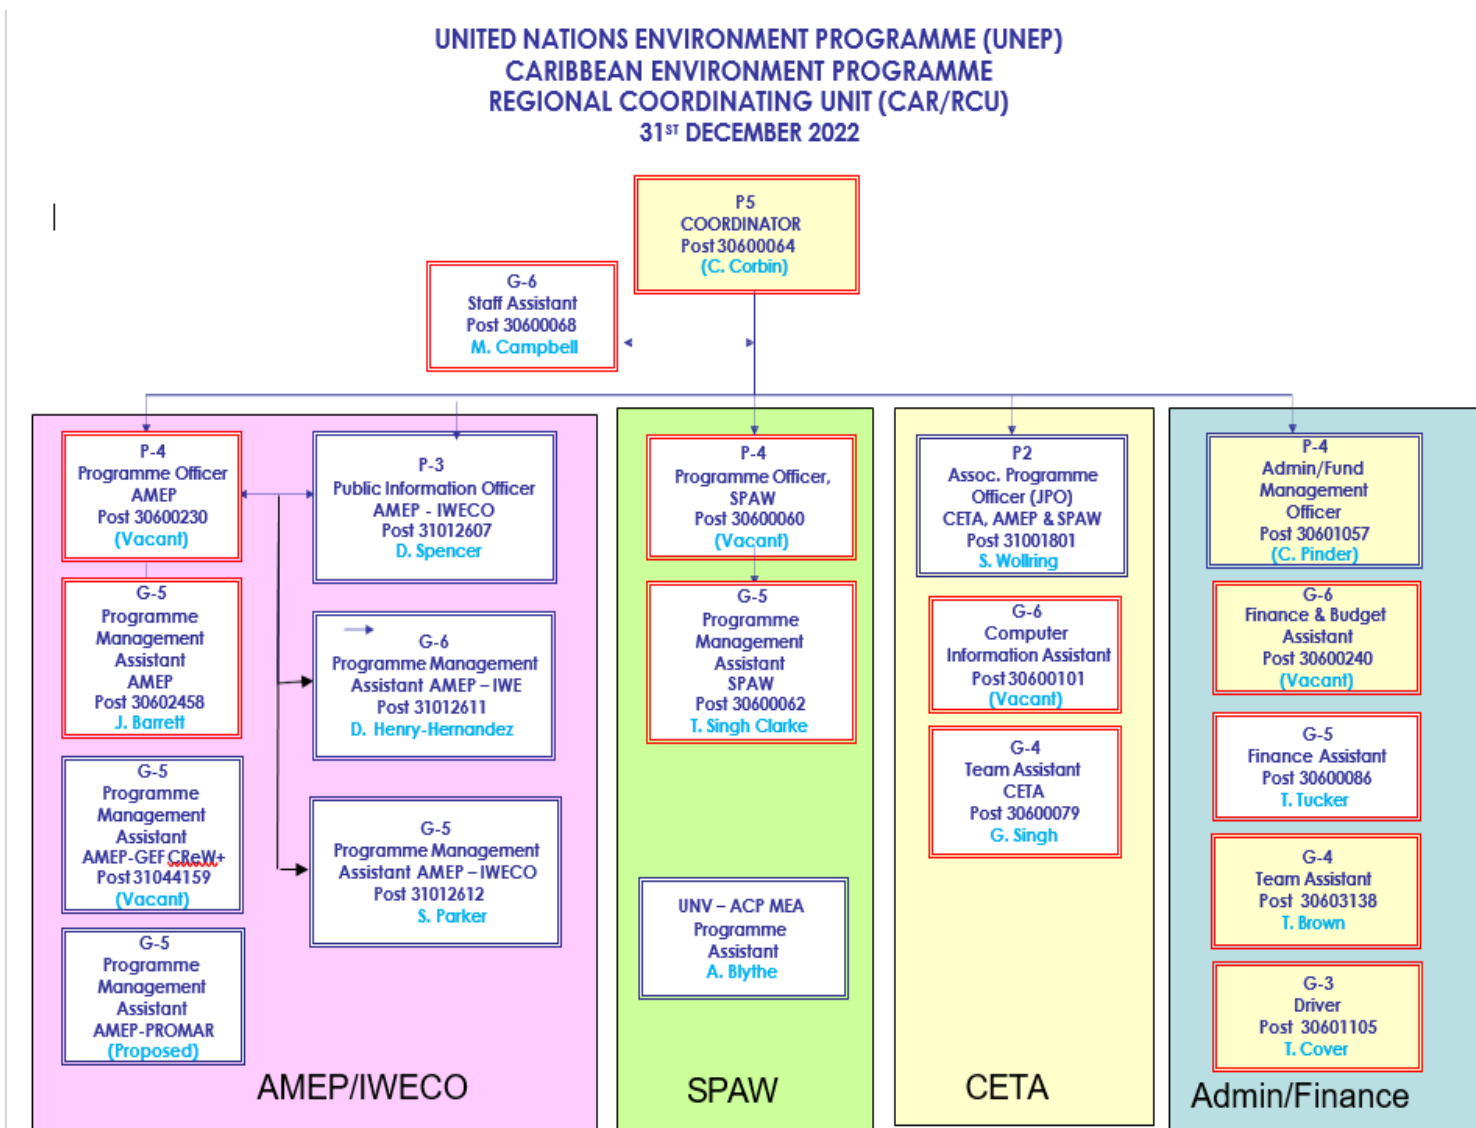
UNITED NATIONS ENVIRONMENT PROGRAMME (UNEP)
CARIBBEAN ENVIRONMENT PROGRAMME
REGIONAL COORDINATING UNIT (CAR/RCU)
31$^{ST}$ DECEMBER 2022

P5
COORDINATOR
Post 30600064
(C. Corbin)

G-6
Staff Assistant
Post 30600068
M. Campbell

P-4
Programme Officer
AMEP
Post 30600230
(Vacant)

P-3
Public Information Officer
AMEP - IWECO
Post 31012607
D. Spencer

G-5
Programme Management Assistant
AMEP
Post 30602458
J. Barrett

G-6
Programme Management Assistant AMEP – IWE
Post 31012611
D. Henry-Hernandez

G-5
Programme Management Assistant
AMEP-GEF CReW+
Post 31044159
(Vacant)

G-5
Programme Management Assistant AMEP – IWECO
Post 31012612
S. Parker

G-5
Programme Management Assistant
AMEP-PROMAR
(Proposed)

AMEP/IWECO

P-4
Programme Officer, SPAW
Post 30600060
(Vacant)

G-5
Programme Management Assistant
SPAW
Post 30600062
T. Singh Clarke

UNV – ACP MEA
Programme Assistant
A. Blythe

SPAW

P2
Assoc. Programme Officer (JPO)
CETA, AMEP & SPAW
Post 31001801
S. Wollring

G-6
Computer Information Assistant
Post 30600101
(Vacant)

G-4
Team Assistant
CETA
Post 30600079
G. Singh

CETA

P-4
Admin/Fund Management Officer
Post 30601057
(C. Pinder)

G-6
Finance & Budget Assistant
Post 30600240
(Vacant)

G-5
Finance Assistant
Post 30600086
T. Tucker

G-4
Team Assistant
Post 30603138
T. Brown

G-3
Driver
Post 30601105
T. Cover

Admin/Finance